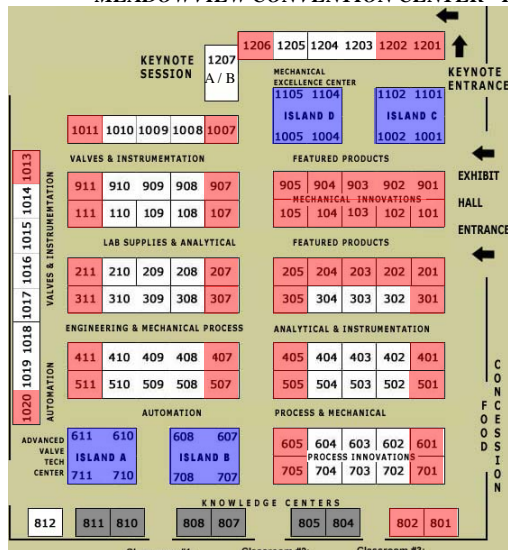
MEADOWVIEW CONVENTION CENTER - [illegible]

KEYNOTE SESSION

1207 A / B

1206 1205 1204 1203 1202 1201

KEYNOTE ENTRANCE

MECHANICAL EXCELLENCE CENTER

1105 1104 ISLAND D 1005 1004

1102 1101 ISLAND C 1002 1001

1011 1010 1009 1008 1007

VALVES & INSTRUMENTATION

FEATURED PRODUCTS

EXHIBIT HALL ENTRANCE

911 910 909 908 907

111 110 109 108 107

905 904 903 902 901

MECHANICAL INNOVATIONS

105 104 103 102 101

LAB SUPPLIES & ANALYTICAL

FEATURED PRODUCTS

211 210 209 208 207

311 310 309 308 307

205 204 203 202 201

305 304 303 302 301

ENGINEERING & MECHANICAL PROCESS

ANALYTICAL & INSTRUMENTATION

411 410 409 408 407

511 510 509 508 507

405 404 403 402 401

505 504 503 502 501

1013 1014 1015 1016 1017 1018 1019 1020

VALVES & INSTRUMENTATION

AUTOMATION

AUTOMATION

PROCESS & MECHANICAL

FOOD CONCESSION

ADVANCED VALVE TECH CENTER

611 610 ISLAND A 711 710

608 607 ISLAND B 708 707

605 604 603 602 601

PROCESS INNOVATIONS

705 704 703 702 701

KNOWLEDGE CENTERS

812 811 810 808 807 805 804 802 801

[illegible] Classroom #2: Classroom #3: